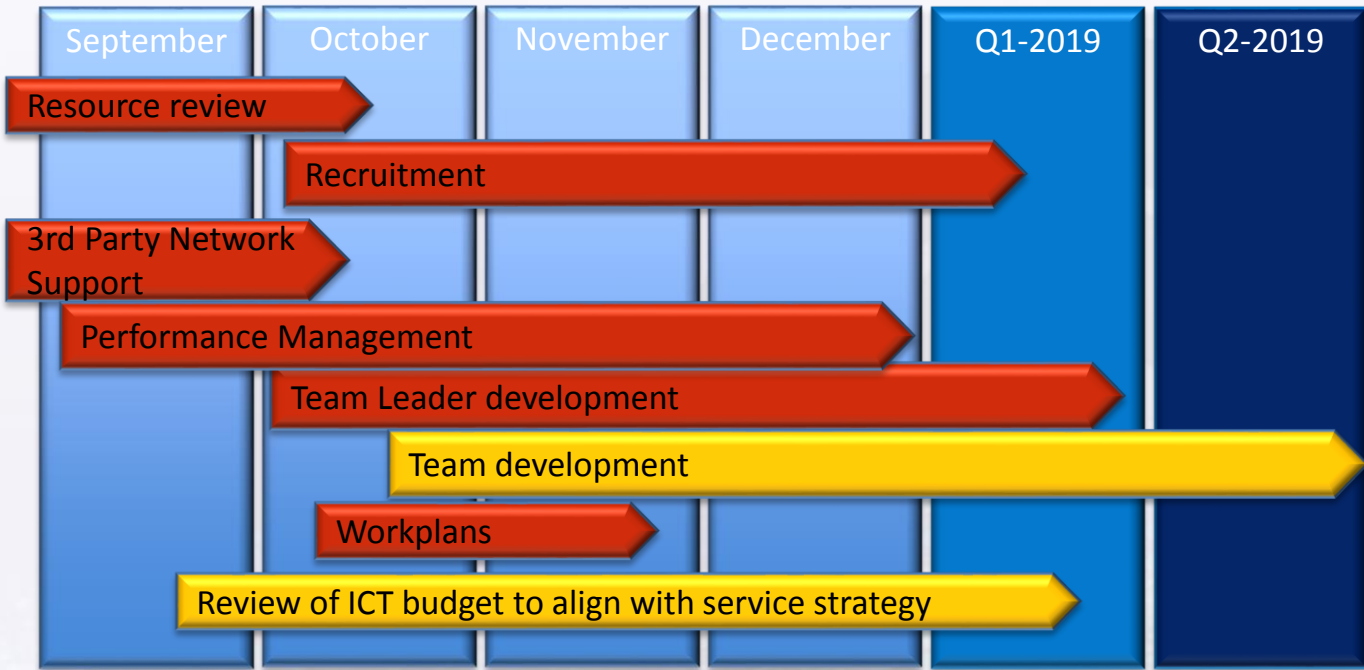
September
October
November
December
Q1-2019
Q2-2019

Resource review
Recruitment
3rd Party Network Support
Performance Management
Team Leader development
Team development
Workplans
Review of ICT budget to align with service strategy